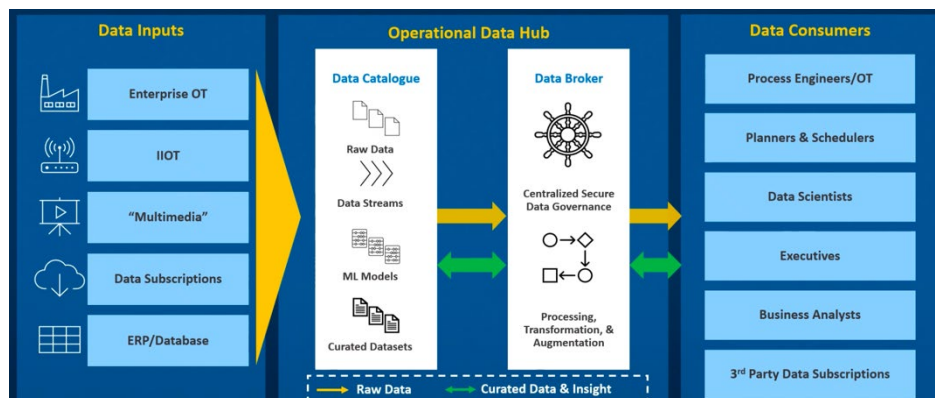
Data Inputs

Enterprise OT

IIOT

"Multimedia"

Data Subscriptions

ERP/Database

Operational Data Hub

Data Catalogue

Raw Data

Data Streams

ML Models

Curated Datasets

Data Broker

Centralized Secure Data Governance

Processing, Transformation, & Augmentation

Raw Data

Curated Data & Insight

Data Consumers

Process Engineers/OT

Planners & Schedulers

Data Scientists

Executives

Business Analysts

3$^{rd}$ Party Data Subscriptions